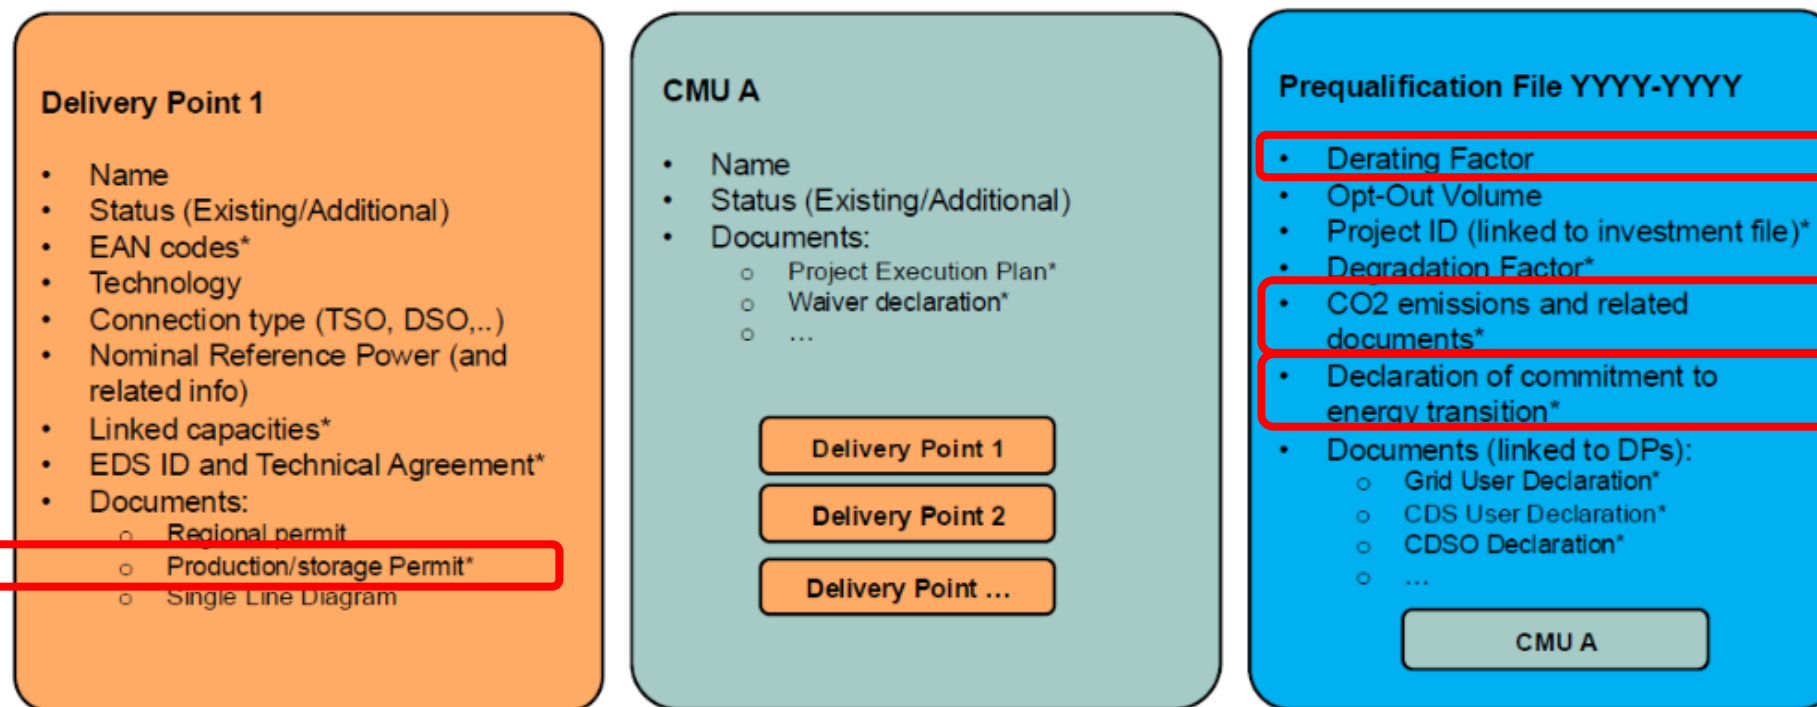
Delivery Point 1

- Name
- Status (Existing/Additional)
- EAN codes*
- Technology
- Connection type (TSO, DSO,..)
- Nominal Reference Power (and related info)
- Linked capacities*
- EDS ID and Technical Agreement*
- Documents:
  - Regional permit
  - Production/storage Permit*
  - Single Line Diagram

CMU A

- Name
- Status (Existing/Additional)
- Documents:
  - Project Execution Plan*
  - Waiver declaration*
  - ...

Delivery Point 1

Delivery Point 2

Delivery Point ...

Prequalification File YYYY-YYYY

- Derating Factor
- Opt-Out Volume
- Project ID (linked to investment file)*
- Degradation Factor*
- CO2 emissions and related documents*
- Declaration of commitment to energy transition*
- Documents (linked to DPs):
  - Grid User Declaration*
  - CDS User Declaration*
  - CDSO Declaration*
  - ...

CMU A